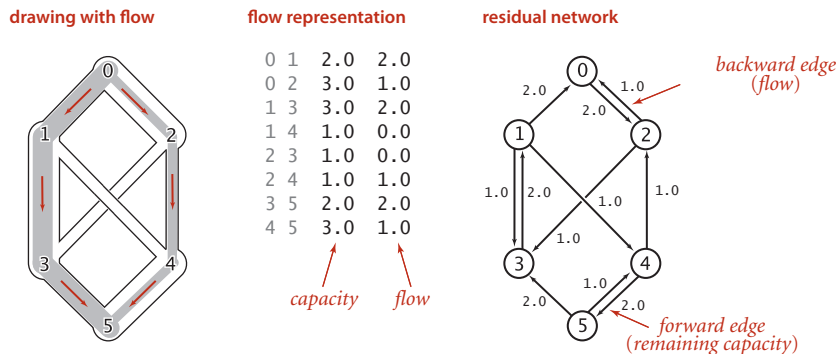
drawing with flow

0
1
2
3
4
5

flow representation

| | | | |
|---|---|---|---|
| 0 | 1 | 2.0 | 2.0 |
| 0 | 2 | 3.0 | 1.0 |
| 1 | 3 | 3.0 | 2.0 |
| 1 | 4 | 1.0 | 0.0 |
| 2 | 3 | 1.0 | 0.0 |
| 2 | 4 | 1.0 | 1.0 |
| 3 | 5 | 2.0 | 2.0 |
| 4 | 5 | 3.0 | 1.0 |

capacity
flow

residual network

0
1
2
3
4
5
2.0
1.0
2.0
1.0
2.0
1.0
1.0
1.0
1.0
2.0
1.0
2.0

backward edge (flow)

forward edge (remaining capacity)